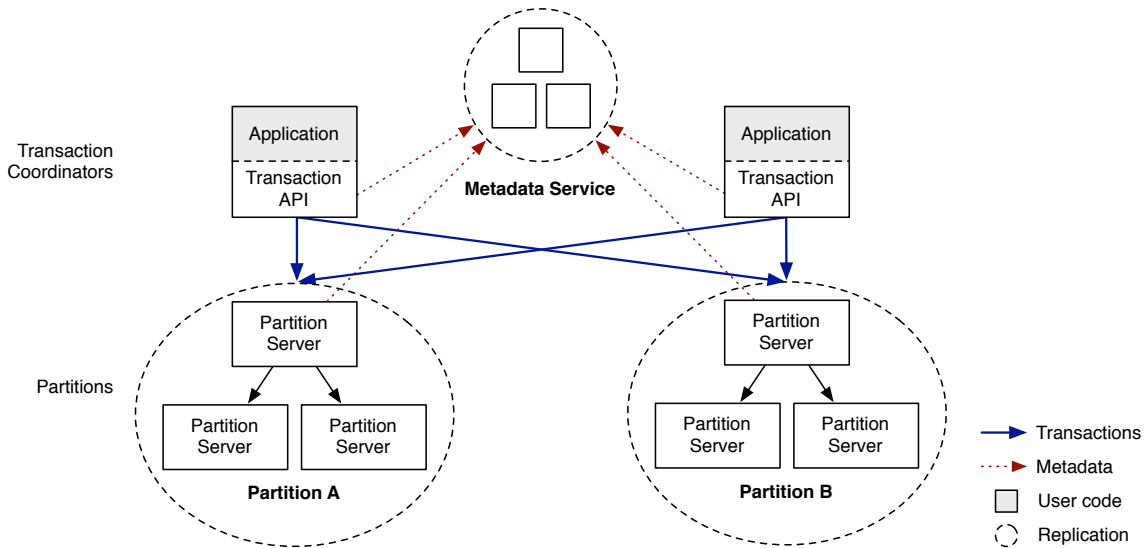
Metadata Service

Transaction Coordinators

Application

Transaction API

Application

Transaction API

Partitions

Partition Server

Partition Server

Partition Server

Partition A

Partition Server

Partition Server

Partition Server

Partition B

Transactions

Metadata

User code

Replication